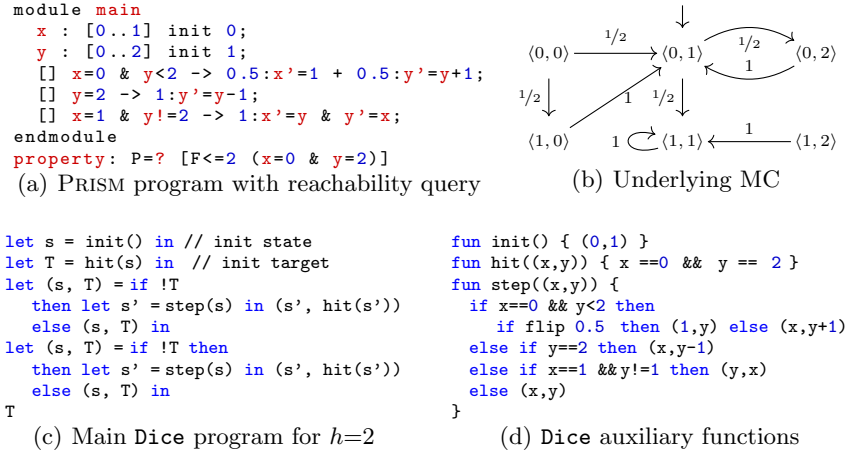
module main
  x : [0..1] init 0;
  y : [0..2] init 1;
  [] x=0 & y<2 -> 0.5:x'=1 + 0.5:y'=y+1;
  [] y=2 -> 1:y'=y-1;
  [] x=1 & y!=2 -> 1:x'=y & y'=x;
endmodule
property: P=? [F<=2 (x=0 & y=2)]

(a) PRISM program with reachability query

$\langle 0,0 \rangle$ 1/2 $\langle 0,1 \rangle$ 1/2 $\langle 0,2 \rangle$ 1
1/2 1 1/2
$\langle 1,0 \rangle$ 1 $\langle 1,1 \rangle$ 1 $\langle 1,2 \rangle$

(b) Underlying MC

let s = init() in // init state
let T = hit(s) in  // init target
let (s, T) = if !T
  then let s' = step(s) in (s', hit(s'))
  else (s, T) in
let (s, T) = if !T then
  then let s' = step(s) in (s', hit(s'))
  else (s, T) in
T

(c) Main Dice program for $h$=2

fun init() { (0,1) }
fun hit((x,y)) { x ==0 && y == 2 }
fun step((x,y)) {
  if x==0 && y<2 then
    if flip 0.5 then (1,y) else (x,y+1)
  else if y==2 then (x,y-1)
  else if x==1 &&y!=1 then (y,x)
  else (x,y)
}

(d) Dice auxiliary functions